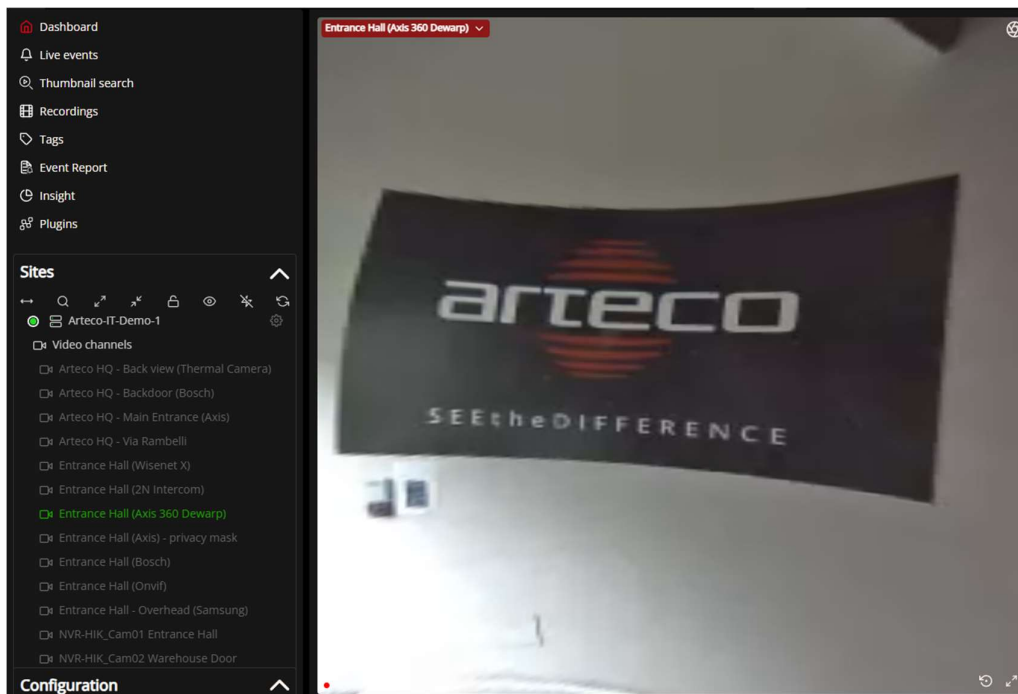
Dashboard
Live events
Thumbnail search
Recordings
Tags
Event Report
Insight
Plugins

Sites
Arteco-IT-Demo-1
Video channels
Arteco HQ - Back view (Thermal Camera)
Arteco HQ - Backdoor (Bosch)
Arteco HQ - Main Entrance (Axis)
Arteco HQ - Via Rambelli
Entrance Hall (Wisenet X)
Entrance Hall (2N Intercom)
Entrance Hall (Axis 360 Dewarp)
Entrance Hall (Axis) - privacy mask
Entrance Hall (Bosch)
Entrance Hall (Onvif)
Entrance Hall - Overhead (Samsung)
NVR-HIK_Cam01 Entrance Hall
NVR-HIK_Cam02 Warehouse Door
Configuration

Entrance Hall (Axis 360 Dewarp)

arteco
SEEtheDIFFERENCE